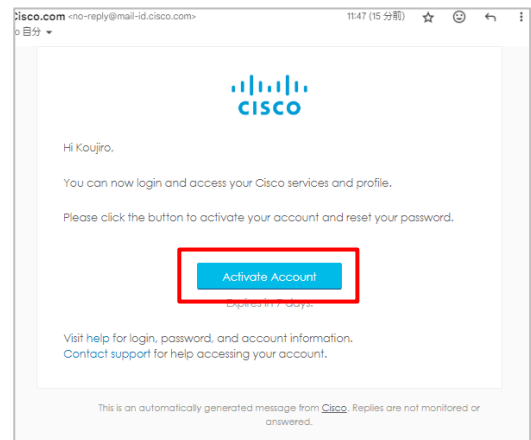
Cisco.com <no-reply@mail-id.cisco.com>
o 自分 ▾

11:47 (15 分前)

CISCO

Hi Koujiro,

You can now login and access your Cisco services and profile.

Please click the button to activate your account and reset your password.

Activate Account

Expires in 7 days.

Visit help for login, password, and account information.
Contact support for help accessing your account.

This is an automatically generated message from Cisco. Replies are not monitored or answered.